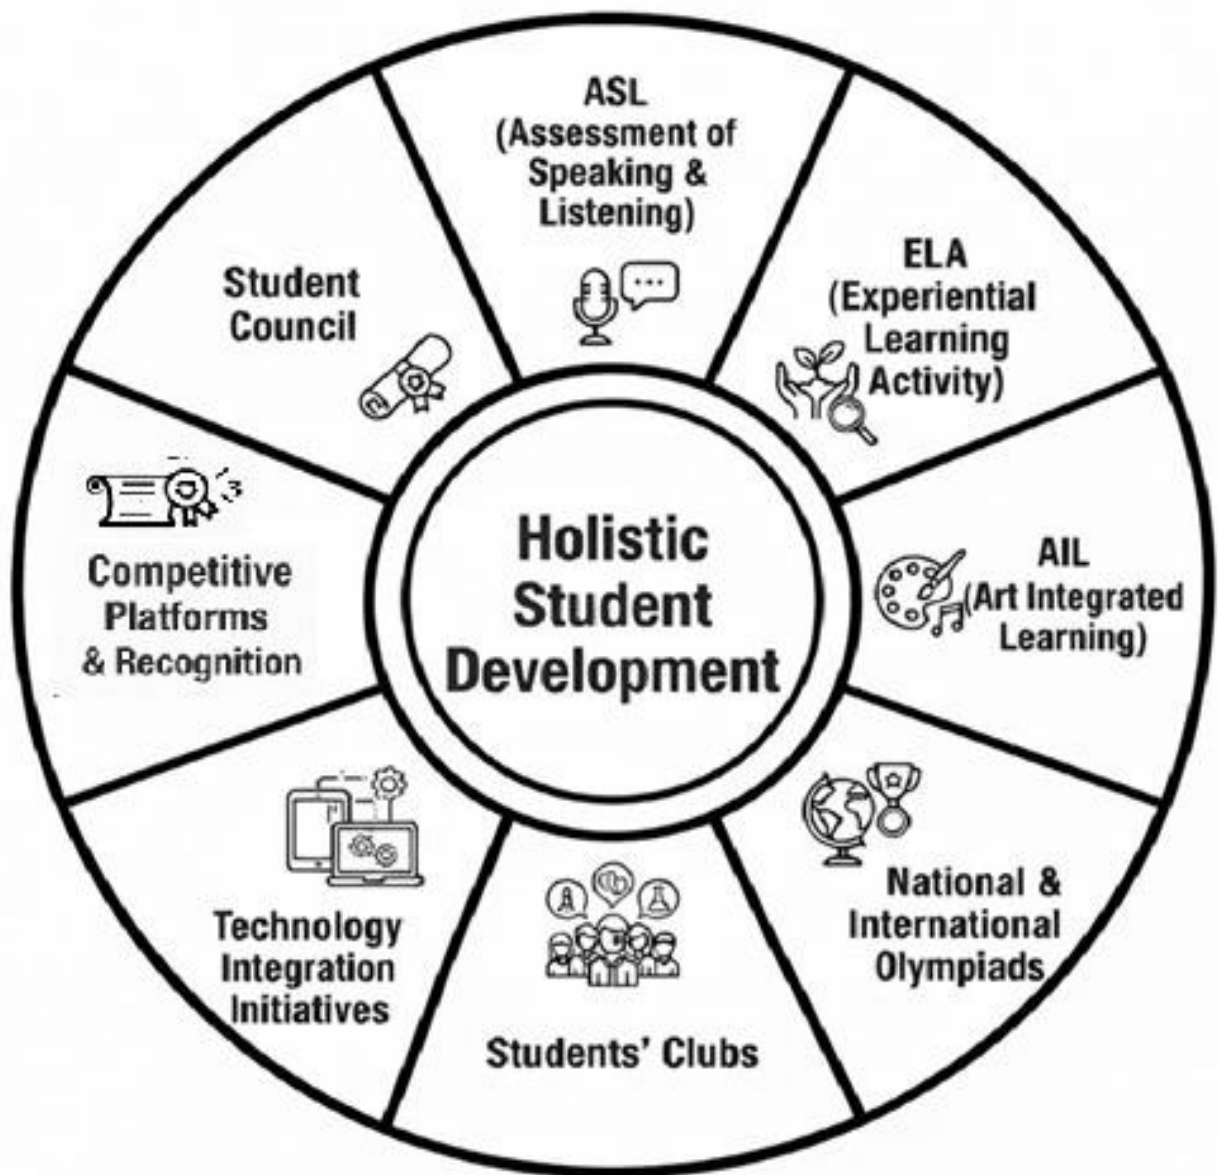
Holistic Student Development

ASL (Assessment of Speaking & Listening)

ELA (Experiential Learning Activity)

AIL (Art Integrated Learning)

National & International Olympiads

Students' Clubs

Technology Integration Initiatives

Competitive Platforms & Recognition

Student Council